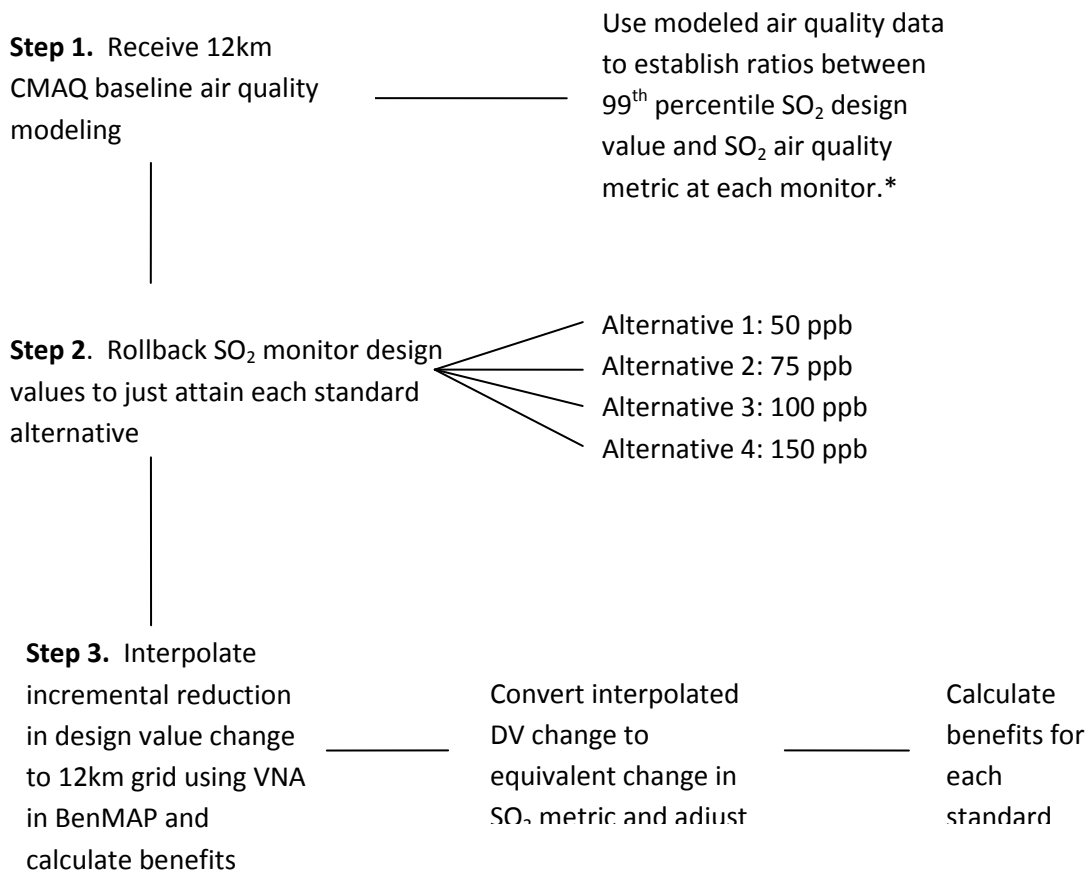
**Step 1.** Receive 12km CMAQ baseline air quality modeling

Use modeled air quality data to establish ratios between 99$^{th}$ percentile $SO_2$ design value and $SO_2$ air quality metric at each monitor.*

**Step 2**. Rollback $SO_2$ monitor design values to just attain each standard alternative

Alternative 1: 50 ppb
Alternative 2: 75 ppb
Alternative 3: 100 ppb
Alternative 4: 150 ppb

**Step 3.** Interpolate incremental reduction in design value change to 12km grid using VNA in BenMAP and calculate benefits

Convert interpolated DV change to equivalent change in $SO_2$ metric and adjust

Calculate benefits for each standard